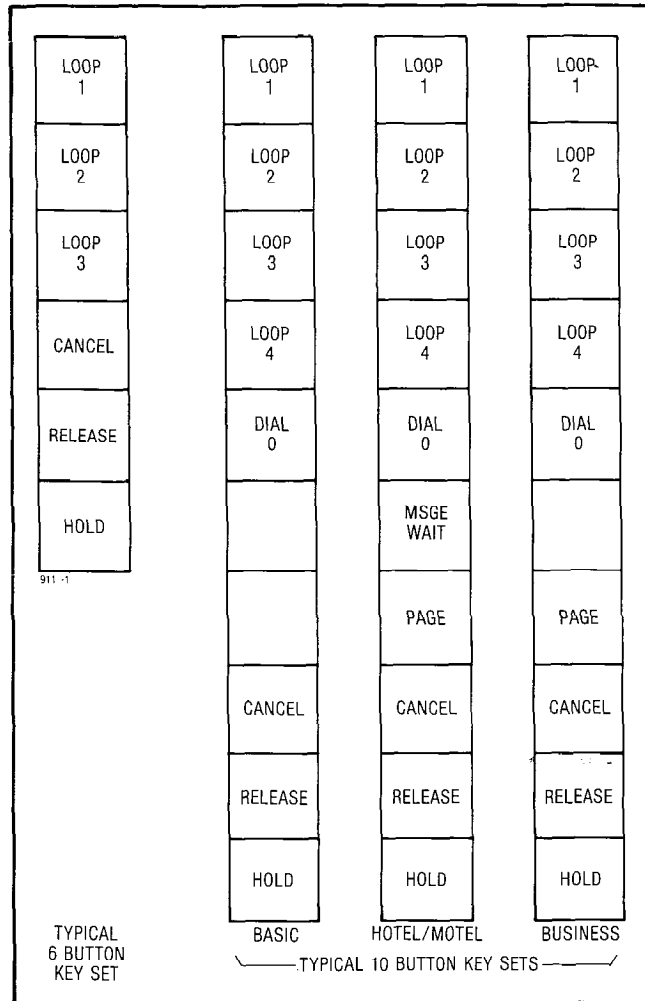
LOOP 1

LOOP 2

LOOP 3

CANCEL

RELEASE

HOLD

911-1

TYPICAL 6 BUTTON KEY SET

LOOP 1

LOOP 2

LOOP 3

LOOP 4

DIAL 0

CANCEL

RELEASE

HOLD

BASIC

LOOP 1

LOOP 2

LOOP 3

LOOP 4

DIAL 0

MSGE WAIT

PAGE

CANCEL

RELEASE

HOLD

HOTEL/MOTEL

LOOP 1

LOOP 2

LOOP 3

LOOP 4

DIAL 0

PAGE

CANCEL

RELEASE

HOLD

BUSINESS

TYPICAL 10 BUTTON KEY SETS